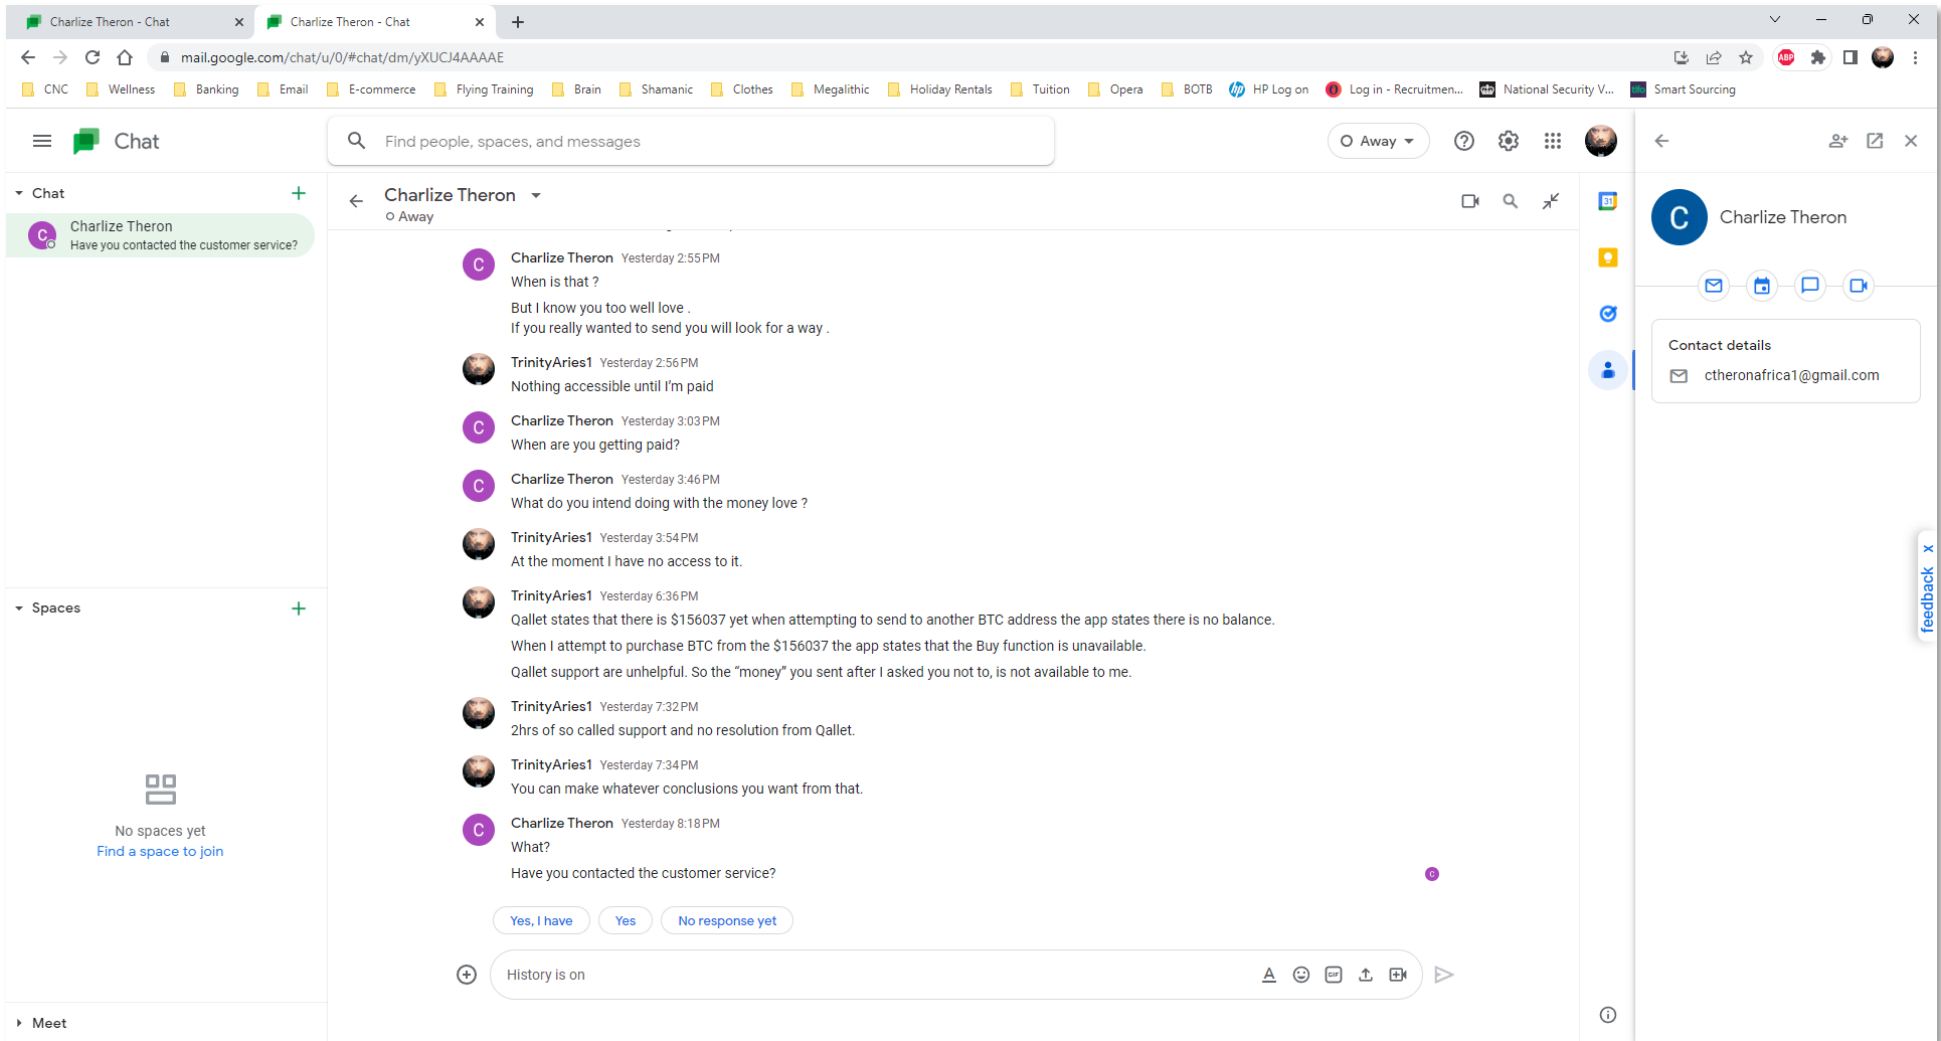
Charlize Theron - Chat
Charlize Theron - Chat
mail.google.com/chat/u/0/#chat/dm/yXUCJ4AAAAE
CNC Wellness Banking Email E-commerce Flying Training Brain Shamanic Clothes Megalithic Holiday Rentals Tuition Opera BOTB HP Log on Log in - Recruitmen... National Security V... Smart Sourcing

Chat
Find people, spaces, and messages
Away

Chat
Charlize Theron
Have you contacted the customer service?

Spaces
No spaces yet
Find a space to join

Meet

Charlize Theron
Away

Charlize Theron Yesterday 2:55 PM
When is that ?
But I know you too well love .
If you really wanted to send you will look for a way .

TrinityAries1 Yesterday 2:56 PM
Nothing accessible until I'm paid

Charlize Theron Yesterday 3:03 PM
When are you getting paid?

Charlize Theron Yesterday 3:46 PM
What do you intend doing with the money love ?

TrinityAries1 Yesterday 3:54 PM
At the moment I have no access to it.

TrinityAries1 Yesterday 6:36 PM
Qallet states that there is $156037 yet when attempting to send to another BTC address the app states there is no balance.
When I attempt to purchase BTC from the $156037 the app states that the Buy function is unavailable.
Qallet support are unhelpful. So the "money" you sent after I asked you not to, is not available to me.

TrinityAries1 Yesterday 7:32 PM
2hrs of so called support and no resolution from Qallet.

TrinityAries1 Yesterday 7:34 PM
You can make whatever conclusions you want from that.

Charlize Theron Yesterday 8:18 PM
What?
Have you contacted the customer service?

Yes, I have
Yes
No response yet

History is on

Charlize Theron
Contact details
ctheronafrica1@gmail.com

feedback